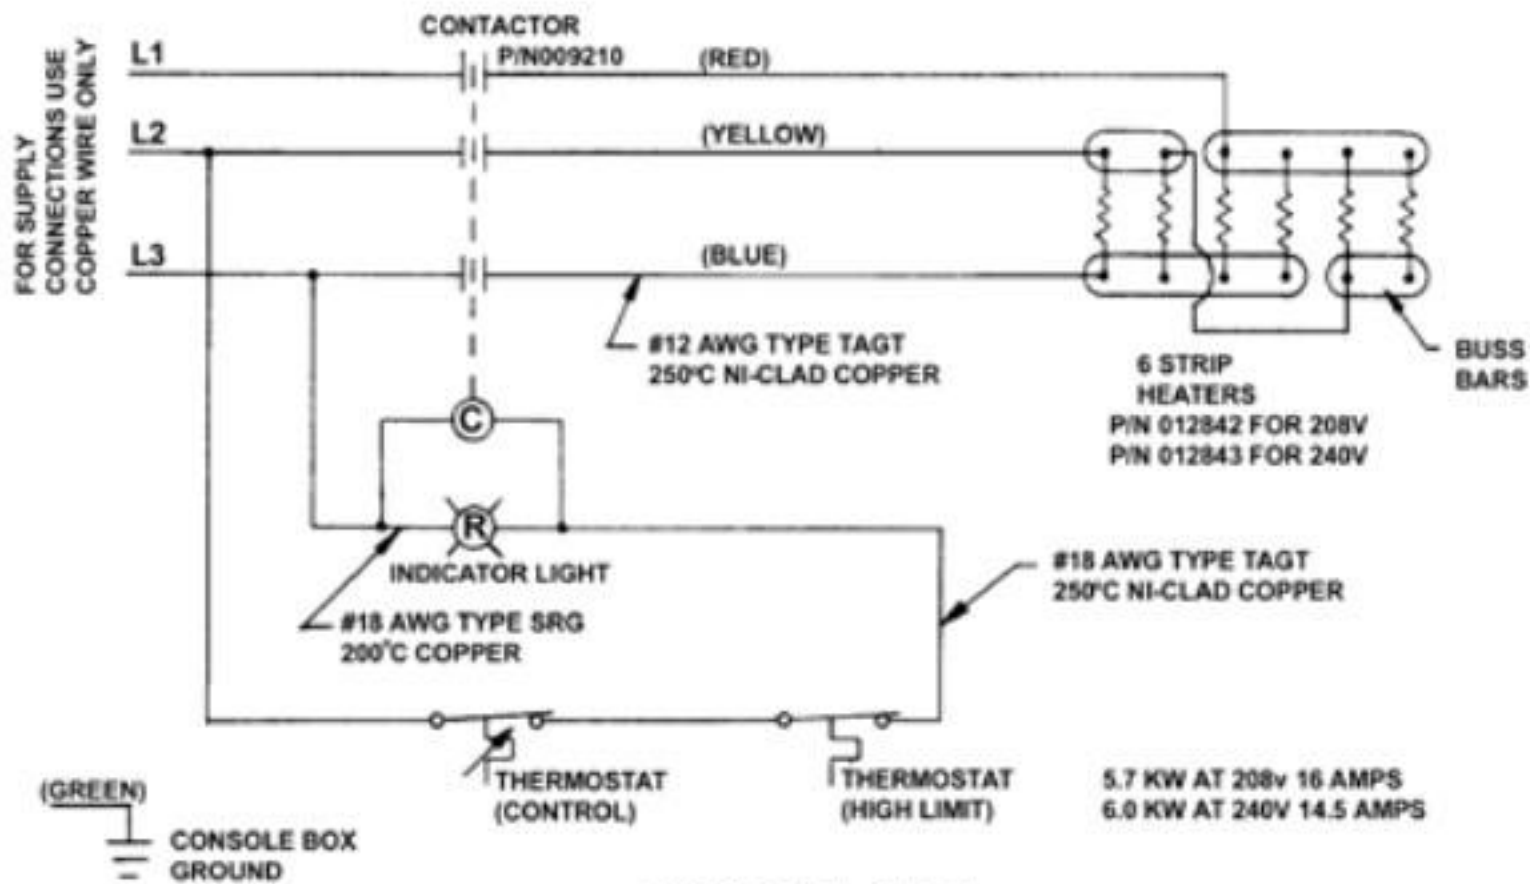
FOR SUPPLY CONNECTIONS USE COPPER WIRE ONLY

CONTACTOR
P/N009210

L1
L2
L3

(RED)
(YELLOW)
(BLUE)

#12 AWG TYPE TAGT
250°C NI-CLAD COPPER

6 STRIP
HEATERS
P/N 012842 FOR 208V
P/N 012843 FOR 240V

BUSS
BARS

C

R

INDICATOR LIGHT

#18 AWG TYPE SRG
200°C COPPER

#18 AWG TYPE TAGT
250°C NI-CLAD COPPER

THERMOSTAT
(CONTROL)

THERMOSTAT
(HIGH LIMIT)

5.7 KW AT 208v 16 AMPS
6.0 KW AT 240V 14.5 AMPS

(GREEN)
CONSOLE BOX
GROUND